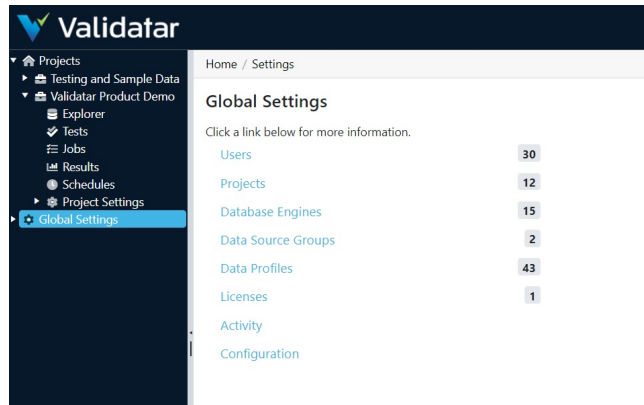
Validatar

Projects
Testing and Sample Data
Validatar Product Demo
Explorer
Tests
Jobs
Results
Schedules
Project Settings
Global Settings

Home / Settings

Global Settings

Click a link below for more information.

| | |
|---|---|
| Users | 30 |
| Projects | 12 |
| Database Engines | 15 |
| Data Source Groups | 2 |
| Data Profiles | 43 |
| Licenses | 1 |
| Activity | |
| Configuration | |